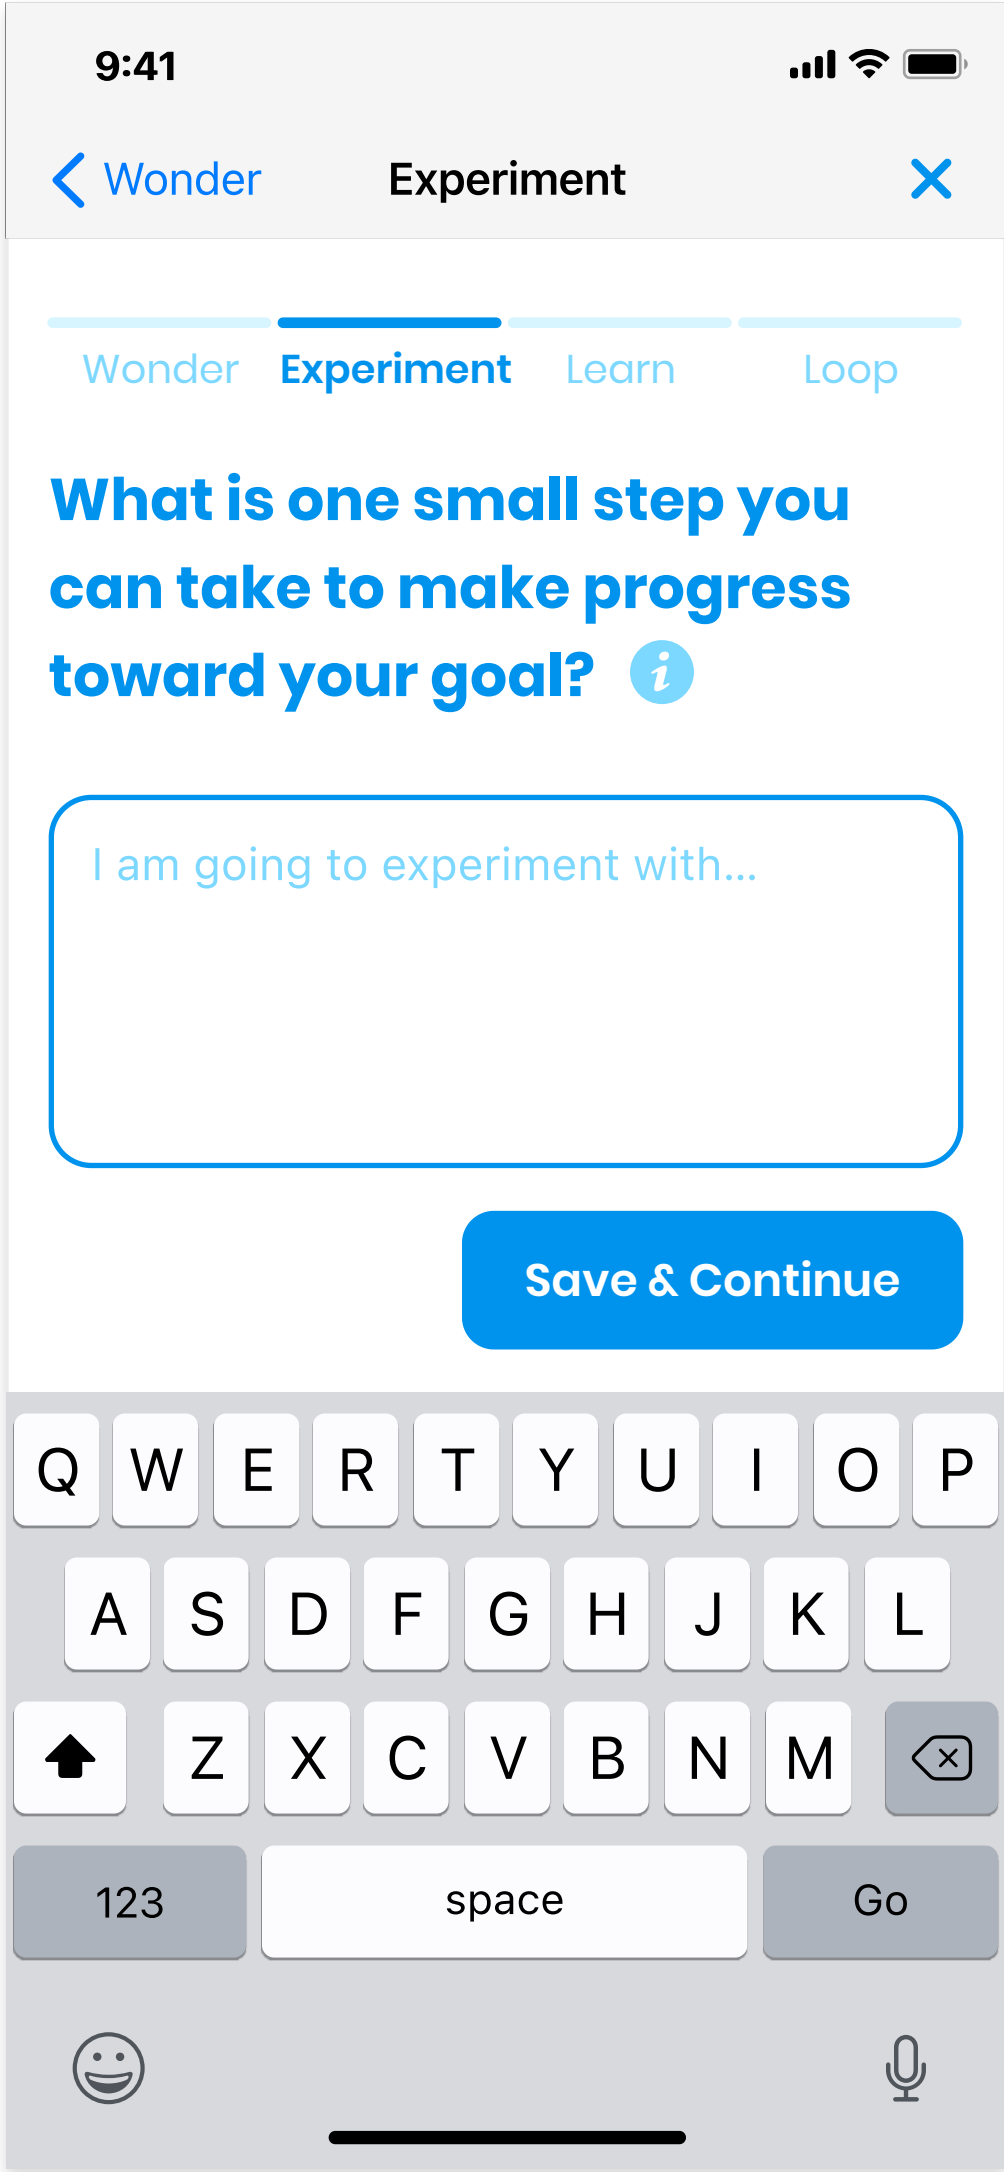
9:41

< Wonder Experiment X

Wonder Experiment Learn Loop

What is one small step you can take to make progress toward your goal? i

I am going to experiment with...

Save & Continue

Q W E R T Y U I O P
A S D F G H J K L
Z X C V B N M
123 space Go